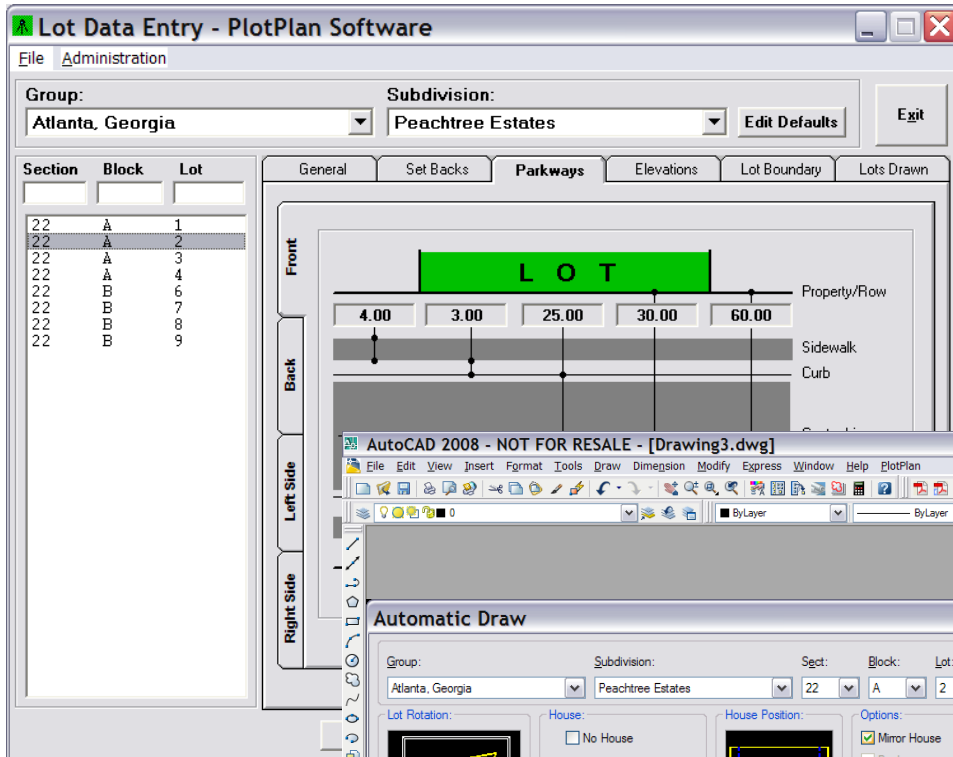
Lot Data Entry - PlotPlan Software

File Administration

Group:
Atlanta, Georgia

Subdivision:
Peachtree Estates

Edit Defaults

Exit

Section Block Lot

| | | |
|---|---|---|
| 22 | A | 1 |
| 22 | A | 2 |
| 22 | A | 3 |
| 22 | A | 4 |
| 22 | B | 6 |
| 22 | B | 7 |
| 22 | B | 8 |
| 22 | B | 9 |

General Set Backs Parkways Elevations Lot Boundary Lots Drawn

Front Back Left Side Right Side

L O T

Property/Row

4.00 3.00 25.00 30.00 60.00

Sidewalk

Curb

AutoCAD 2008 - NOT FOR RESALE - [Drawing3.dwg]

File Edit View Insert Format Tools Draw Dimension Modify Express Window Help PlotPlan

0

ByLayer

ByLayer

Automatic Draw

Group:
Atlanta, Georgia

Subdivision:
Peachtree Estates

Sect:
22

Block:
A

Lot:
2

Lot Rotation:

House:
No House

House Position:

Options:
Mirror House